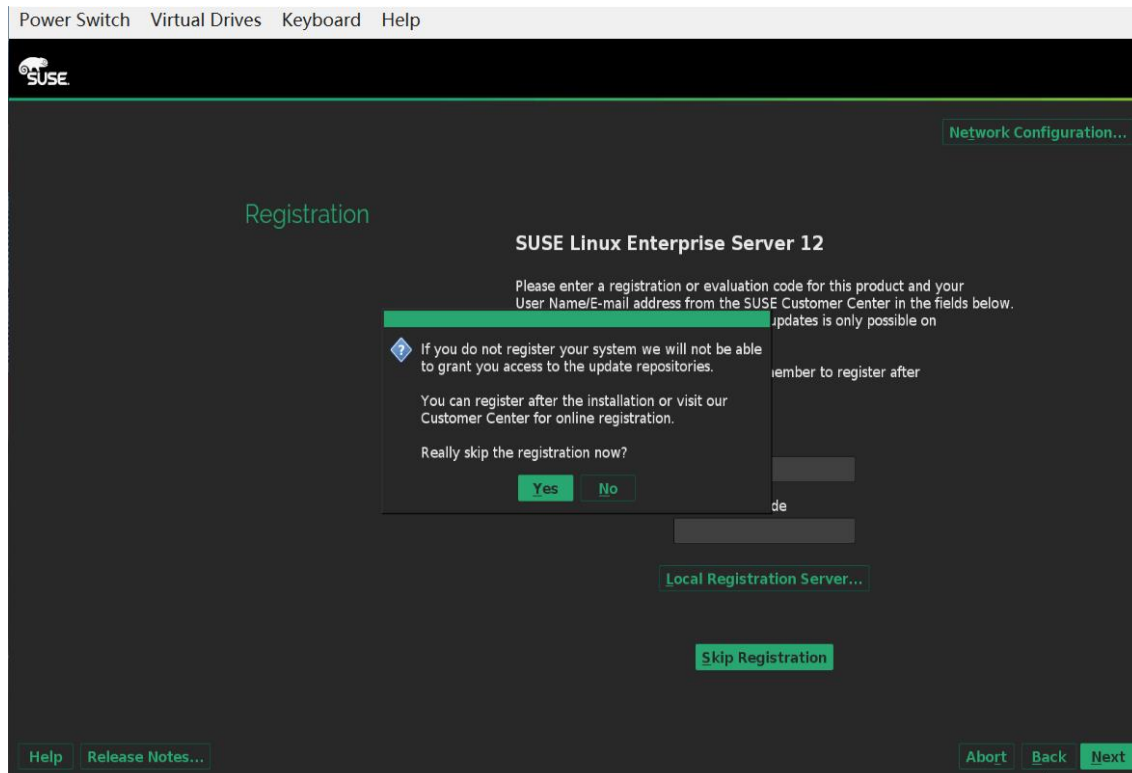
Power Switch Virtual Drives Keyboard Help

SUSE

Network Configuration...

Registration

SUSE Linux Enterprise Server 12

Please enter a registration or evaluation code for this product and your User Name/E-mail address from the SUSE Customer Center in the fields below. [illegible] updates is only possible on

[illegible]member to register after

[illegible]de

If you do not register your system we will not be able to grant you access to the update repositories.

You can register after the installation or visit our Customer Center for online registration.

Really skip the registration now?

Yes No

Local Registration Server...

Skip Registration

Help Release Notes...

Abort Back Next